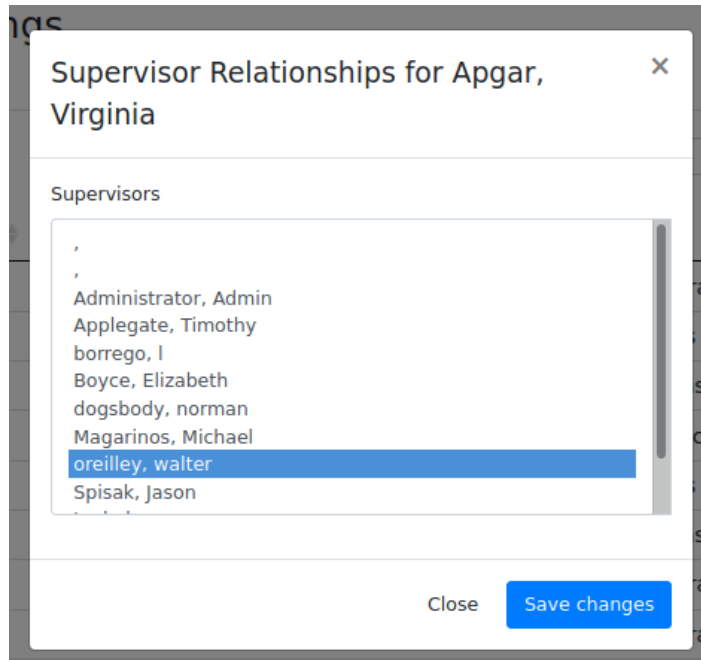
ngs

Supervisor Relationships for Apgar, Virginia

×

Supervisors

,
,
Administrator, Admin
Applegate, Timothy
borrego, l
Boyce, Elizabeth
dogsbody, norman
Magarinos, Michael
oreilley, walter
Spisak, Jason
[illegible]

Close

Save changes